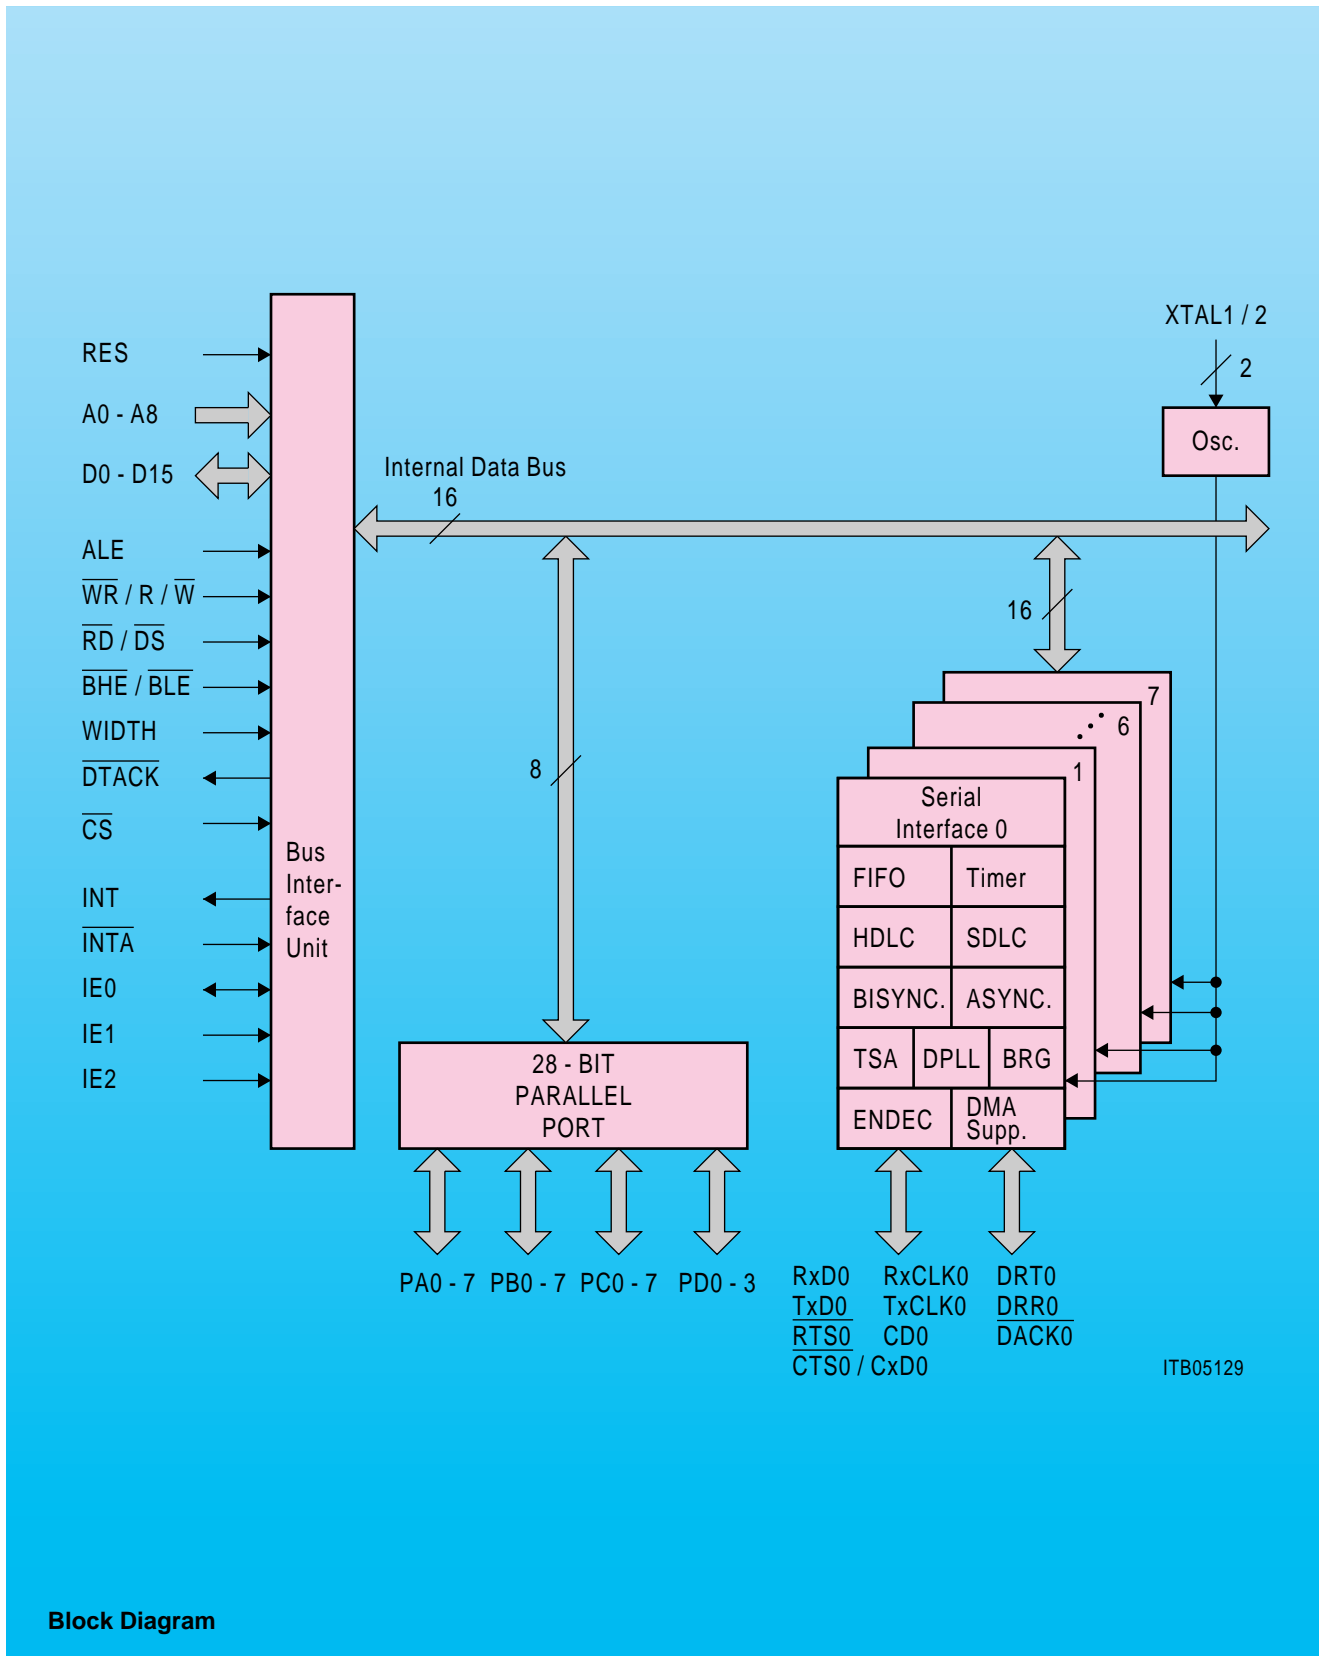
RES
A0 - A8
D0 - D15
ALE
$\overline{WR}$ / R / $\overline{W}$
$\overline{RD}$ / $\overline{DS}$
$\overline{BHE}$ / $\overline{BLE}$
WIDTH
$\overline{DTACK}$
$\overline{CS}$
INT
$\overline{INTA}$
IE0
IE1
IE2

Bus Interface Unit

Internal Data Bus
16

XTAL1 / 2
2
Osc.

16
8

7
6
1

Serial Interface 0

| FIFO | Timer |
|---|---|
| HDLC | SDLC |
| BISYNC. | ASYNC. |
| TSA DPLL | BRG |
| ENDEC | DMA Supp. |

28 - BIT
PARALLEL
PORT

PA0 - 7 PB0 - 7 PC0 - 7 PD0 - 3

RxD0
$\overline{TxD0}$
$\overline{RTS0}$
CTS0 / CxD0

RxCLK0
TxCLK0
CD0

DRT0
$\overline{DRR0}$
DACK0

ITB05129

Block Diagram